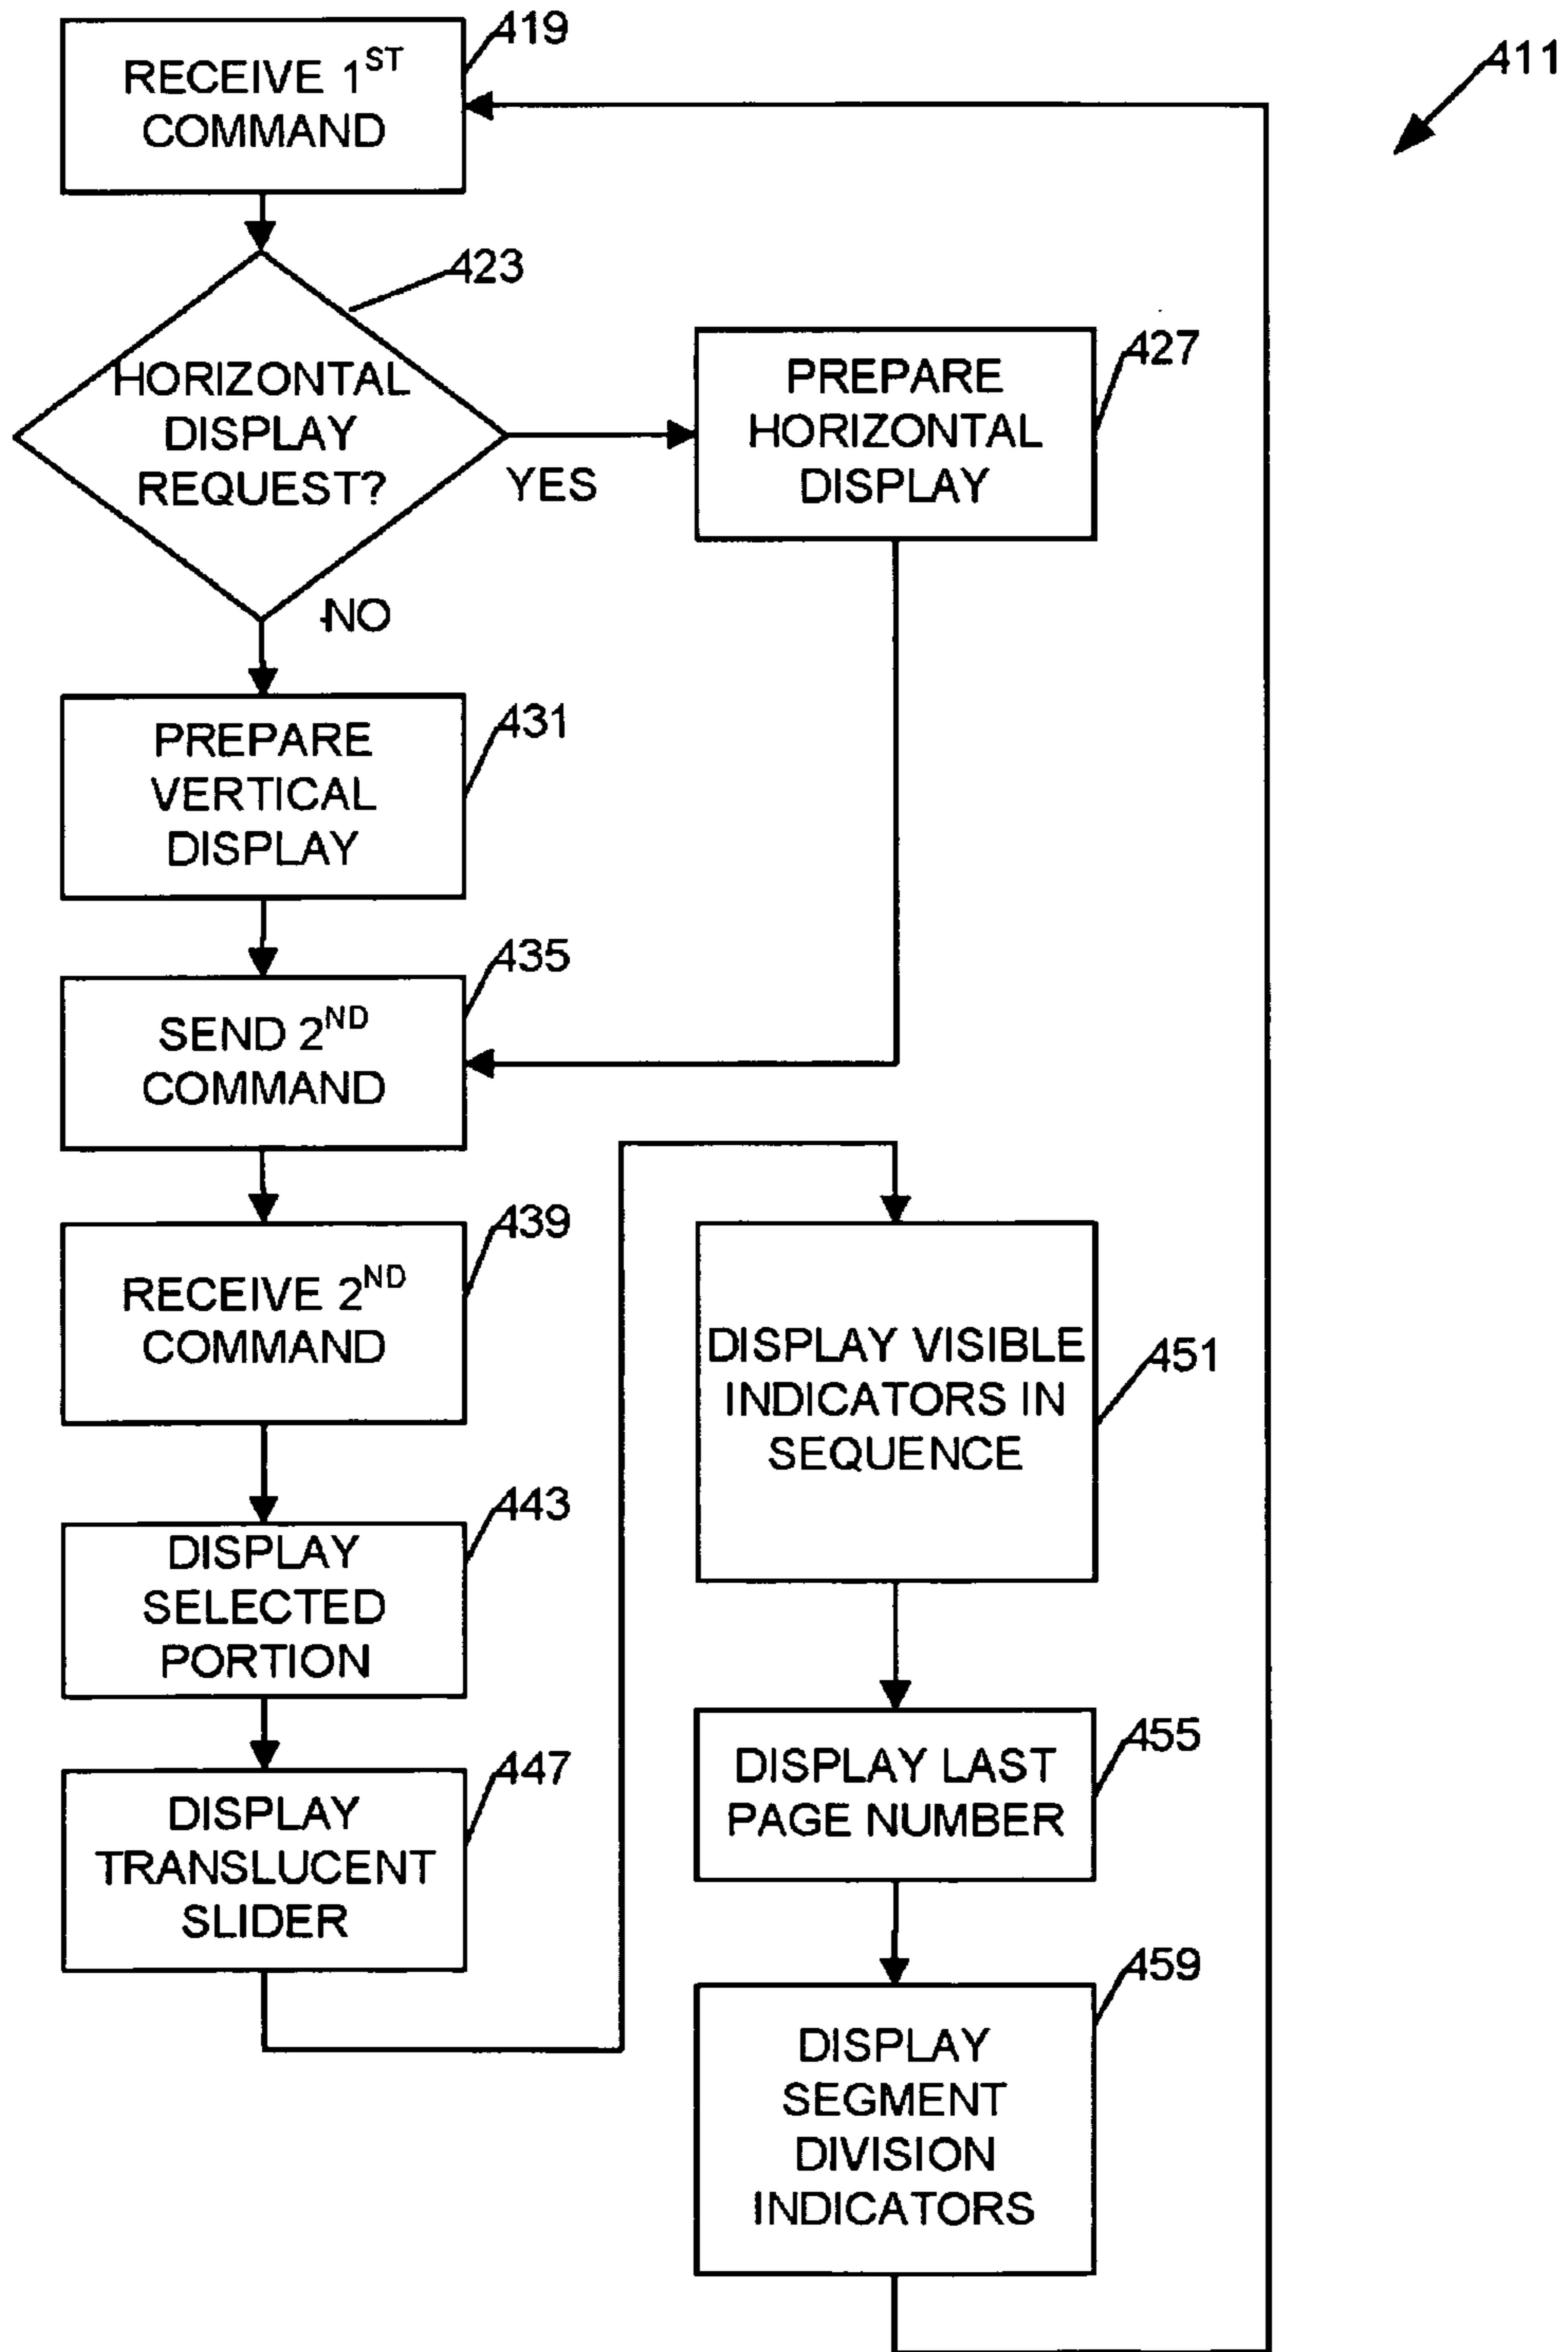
RECEIVE 1$^{ST}$ COMMAND

419

411

HORIZONTAL DISPLAY REQUEST?

423

YES

PREPARE HORIZONTAL DISPLAY

427

NO

PREPARE VERTICAL DISPLAY

431

SEND 2$^{ND}$ COMMAND

435

RECEIVE 2$^{ND}$ COMMAND

439

DISPLAY SELECTED PORTION

443

DISPLAY TRANSLUCENT SLIDER

447

DISPLAY VISIBLE INDICATORS IN SEQUENCE

451

DISPLAY LAST PAGE NUMBER

455

DISPLAY SEGMENT DIVISION INDICATORS

459